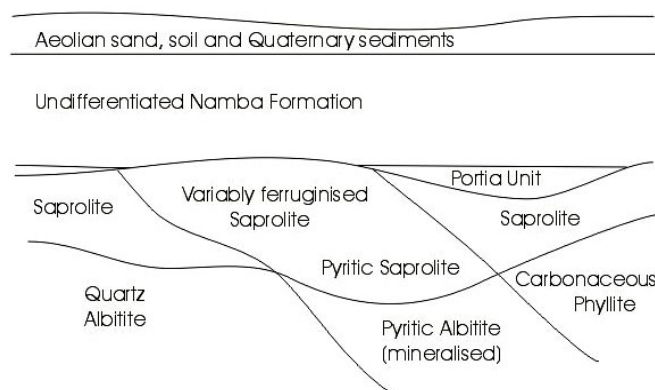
Aeolian sand, soil and Quaternary sediments

Undifferentiated Namba Formation

Portia Unit

Saprolite

Variably ferruginised Saprolite

Saprolite

Pyritic Saprolite

Quartz Albitite

Carbonaceous Phyllite

Pyritic Albitite (mineralised)